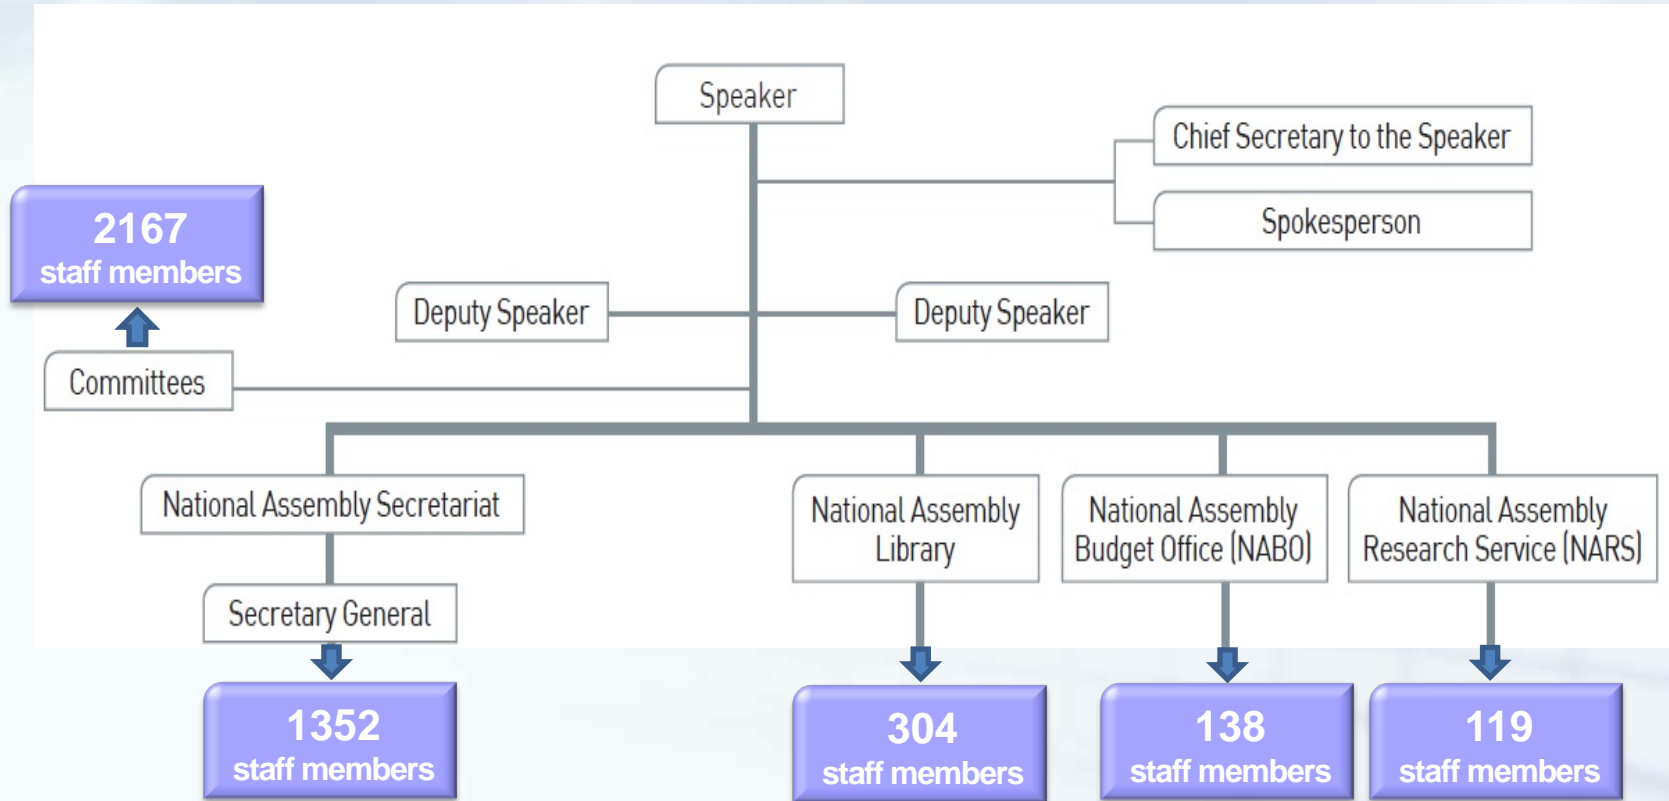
Speaker

Chief Secretary to the Speaker

Spokesperson

2167
staff members

Deputy Speaker

Deputy Speaker

Committees

National Assembly Secretariat

National Assembly Library

National Assembly Budget Office (NABO)

National Assembly Research Service (NARS)

Secretary General

1352
staff members

304
staff members

138
staff members

119
staff members